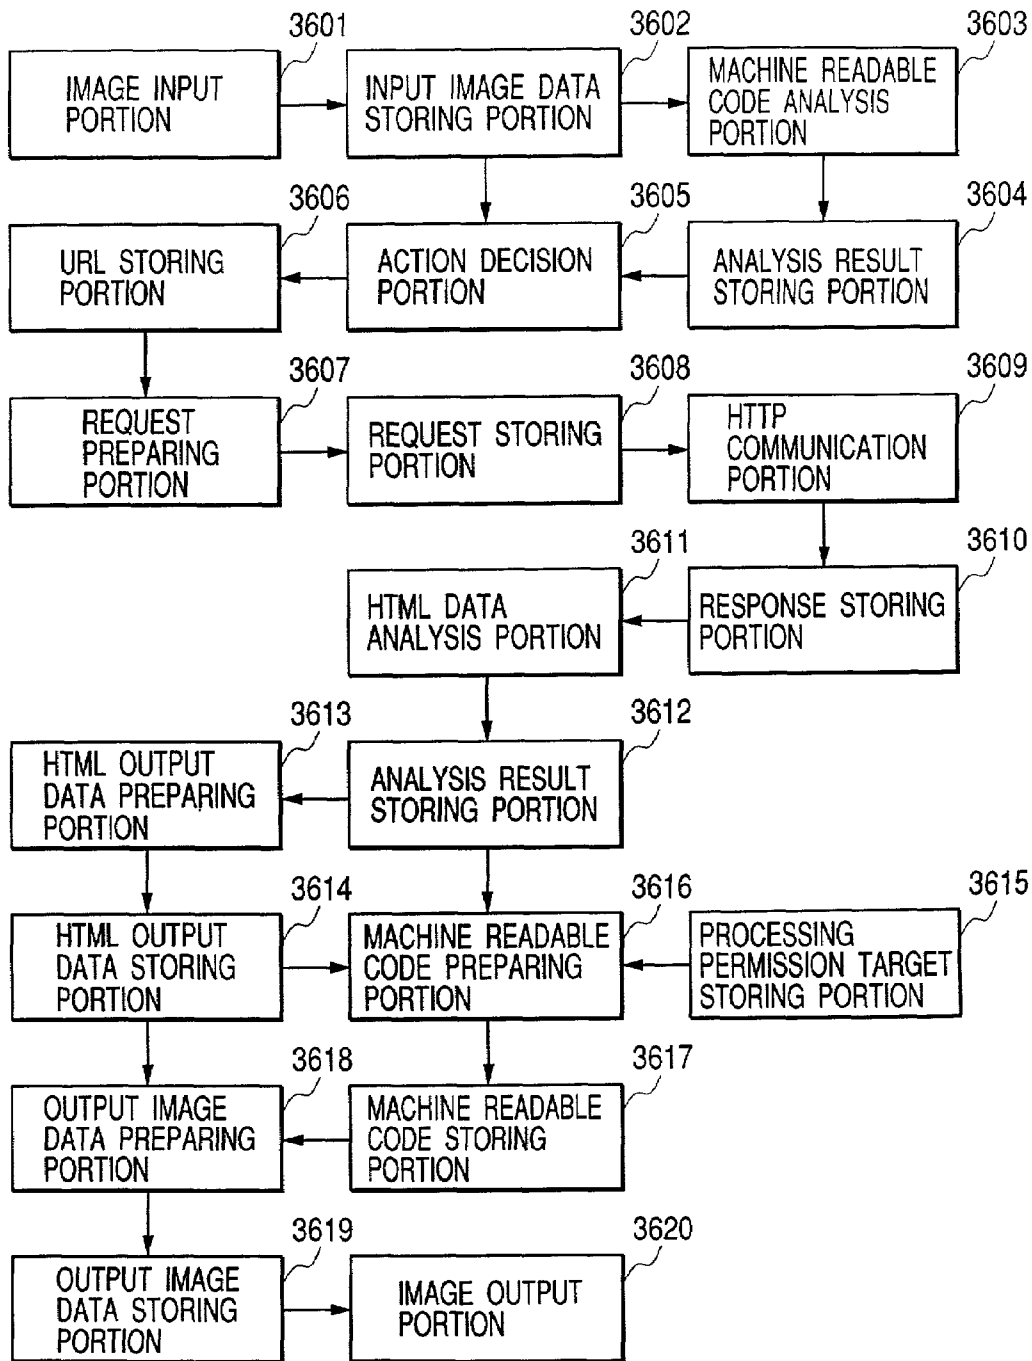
3601
IMAGE INPUT PORTION

3602
INPUT IMAGE DATA STORING PORTION

3603
MACHINE READABLE CODE ANALYSIS PORTION

3606
URL STORING PORTION

3605
ACTION DECISION PORTION

3604
ANALYSIS RESULT STORING PORTION

3607
REQUEST PREPARING PORTION

3608
REQUEST STORING PORTION

3609
HTTP COMMUNICATION PORTION

3611
HTML DATA ANALYSIS PORTION

3610
RESPONSE STORING PORTION

3613
HTML OUTPUT DATA PREPARING PORTION

3612
ANALYSIS RESULT STORING PORTION

3614
HTML OUTPUT DATA STORING PORTION

3616
MACHINE READABLE CODE PREPARING PORTION

3615
PROCESSING PERMISSION TARGET STORING PORTION

3618
OUTPUT IMAGE DATA PREPARING PORTION

3617
MACHINE READABLE CODE STORING PORTION

3619
OUTPUT IMAGE DATA STORING PORTION

3620
IMAGE OUTPUT PORTION